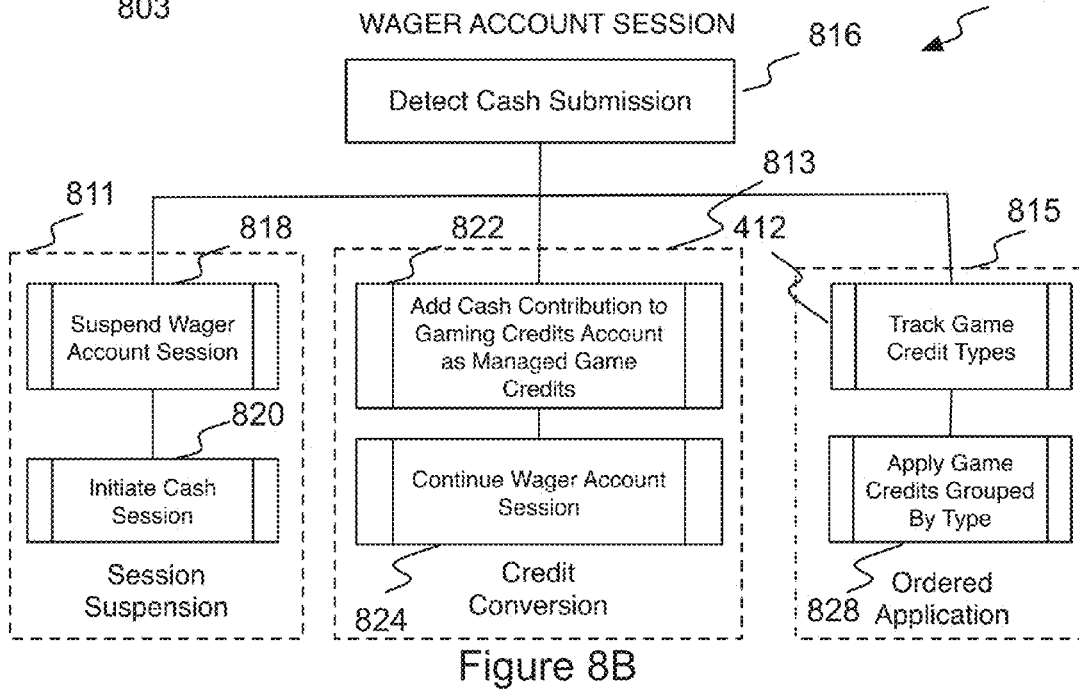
803

WAGER ACCOUNT SESSION

816

Detect Cash Submission

813

811

818

822

412

815

Suspend Wager Account Session

Add Cash Contribution to Gaming Credits Account as Managed Game Credits

Track Game Credit Types

820

Initiate Cash Session

Continue Wager Account Session

Apply Game Credits Grouped By Type

Session Suspension

Credit Conversion

824

Ordered Application

828

Figure 8B